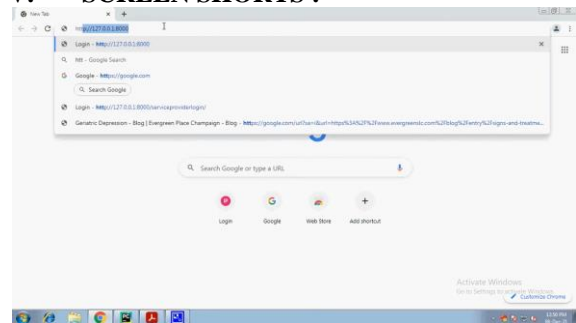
SCREEN SHORTS :

New Tab

http://127.0.0.1:8000

Login - http://127.0.0.1:8000

htt - Google Search

Google - https://google.com

Search Google

Login - http://127.0.0.1:8000/serviceproviderlogin/

Geriatric Depression - Blog | Evergreen Place Champaign - Blog - https://google.com/url?sa=&url=https%3A%2F%2Fwww.evergreenslc.com%2Fblog%2Fentry%2Fsigns-and-treatme...

Search Google or type a URL

Login

Google

Web Store

Add shortcut

Activate Windows
Go to Settings to activate Windows.

Customize Chrome